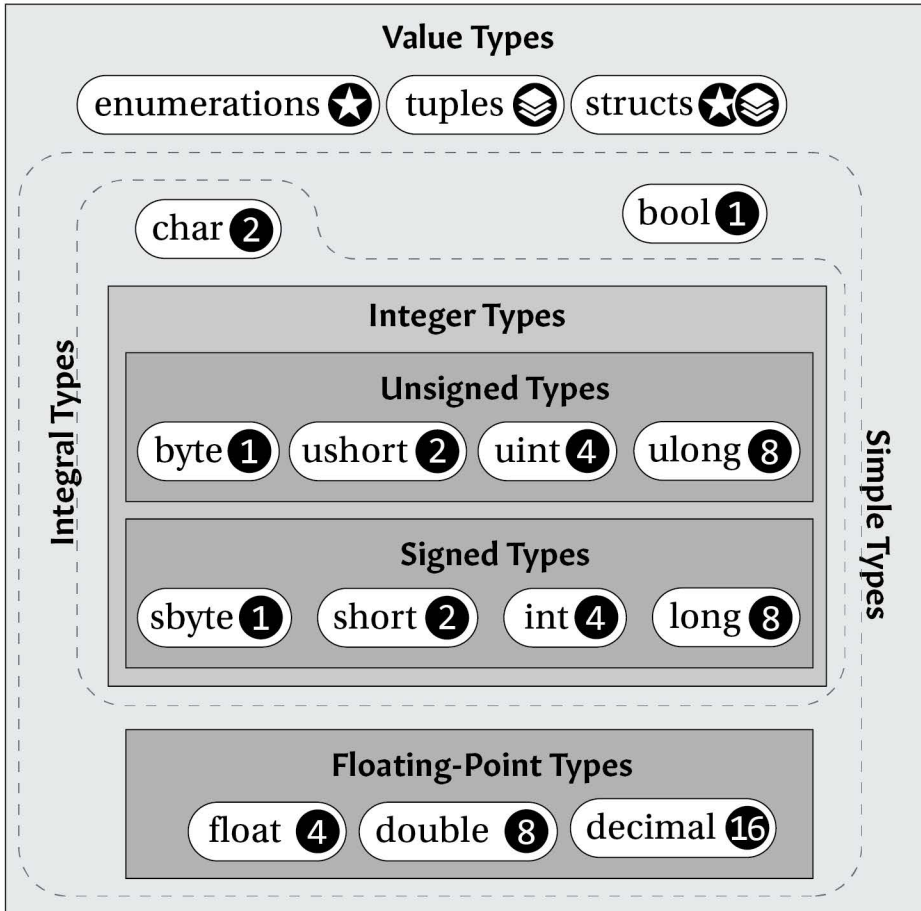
Value Types

enumerations tuples structs

char 2

bool 1

Integral Types

Integer Types

Unsigned Types

byte 1 ushort 2 uint 4 ulong 8

Signed Types

sbyte 1 short 2 int 4 long 8

Simple Types

Floating-Point Types

float 4 double 8 decimal 16